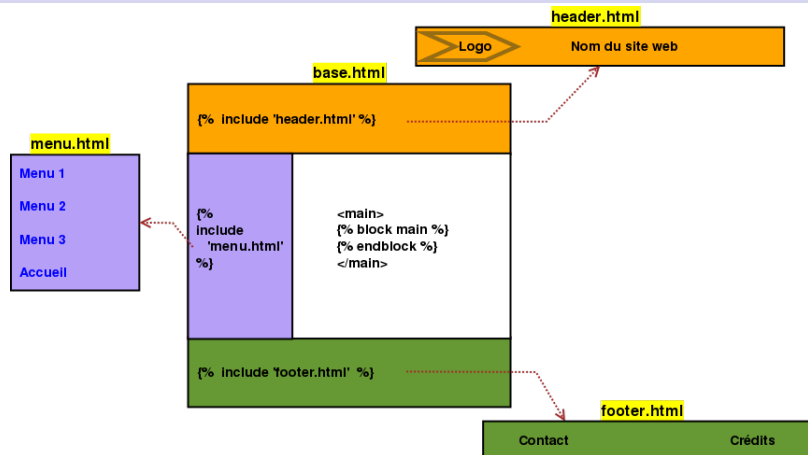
header.html

Logo

Nom du site web

base.html

{% include 'header.html' %}

menu.html

Menu 1

Menu 2

Menu 3

Accueil

{% include 'menu.html' %}

<main>
{% block main %}
{% endblock %}
</main>

{% include 'footer.html' %}

footer.html

Contact

Crédits